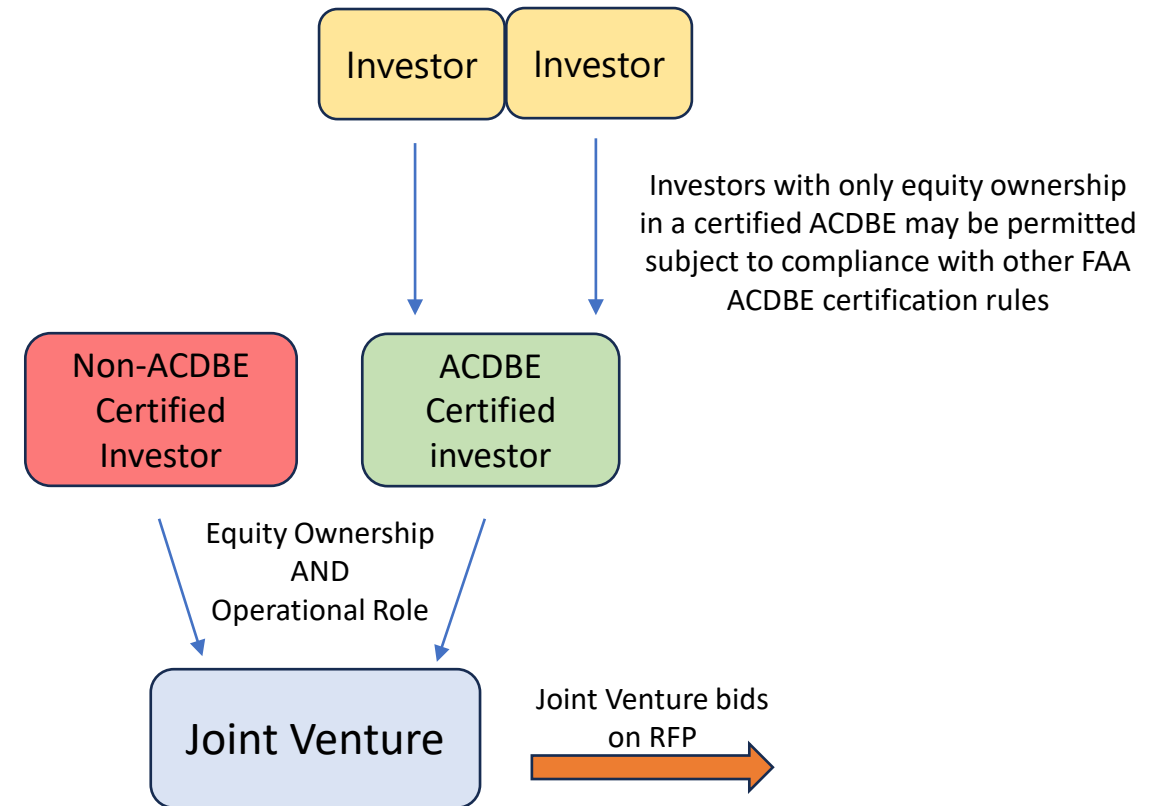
Investor

Investor

Investors with only equity ownership in a certified ACDBE may be permitted subject to compliance with other FAA ACDBE certification rules

Non-ACDBE Certified Investor

ACDBE Certified investor

Equity Ownership AND Operational Role

Joint Venture

Joint Venture bids on RFP